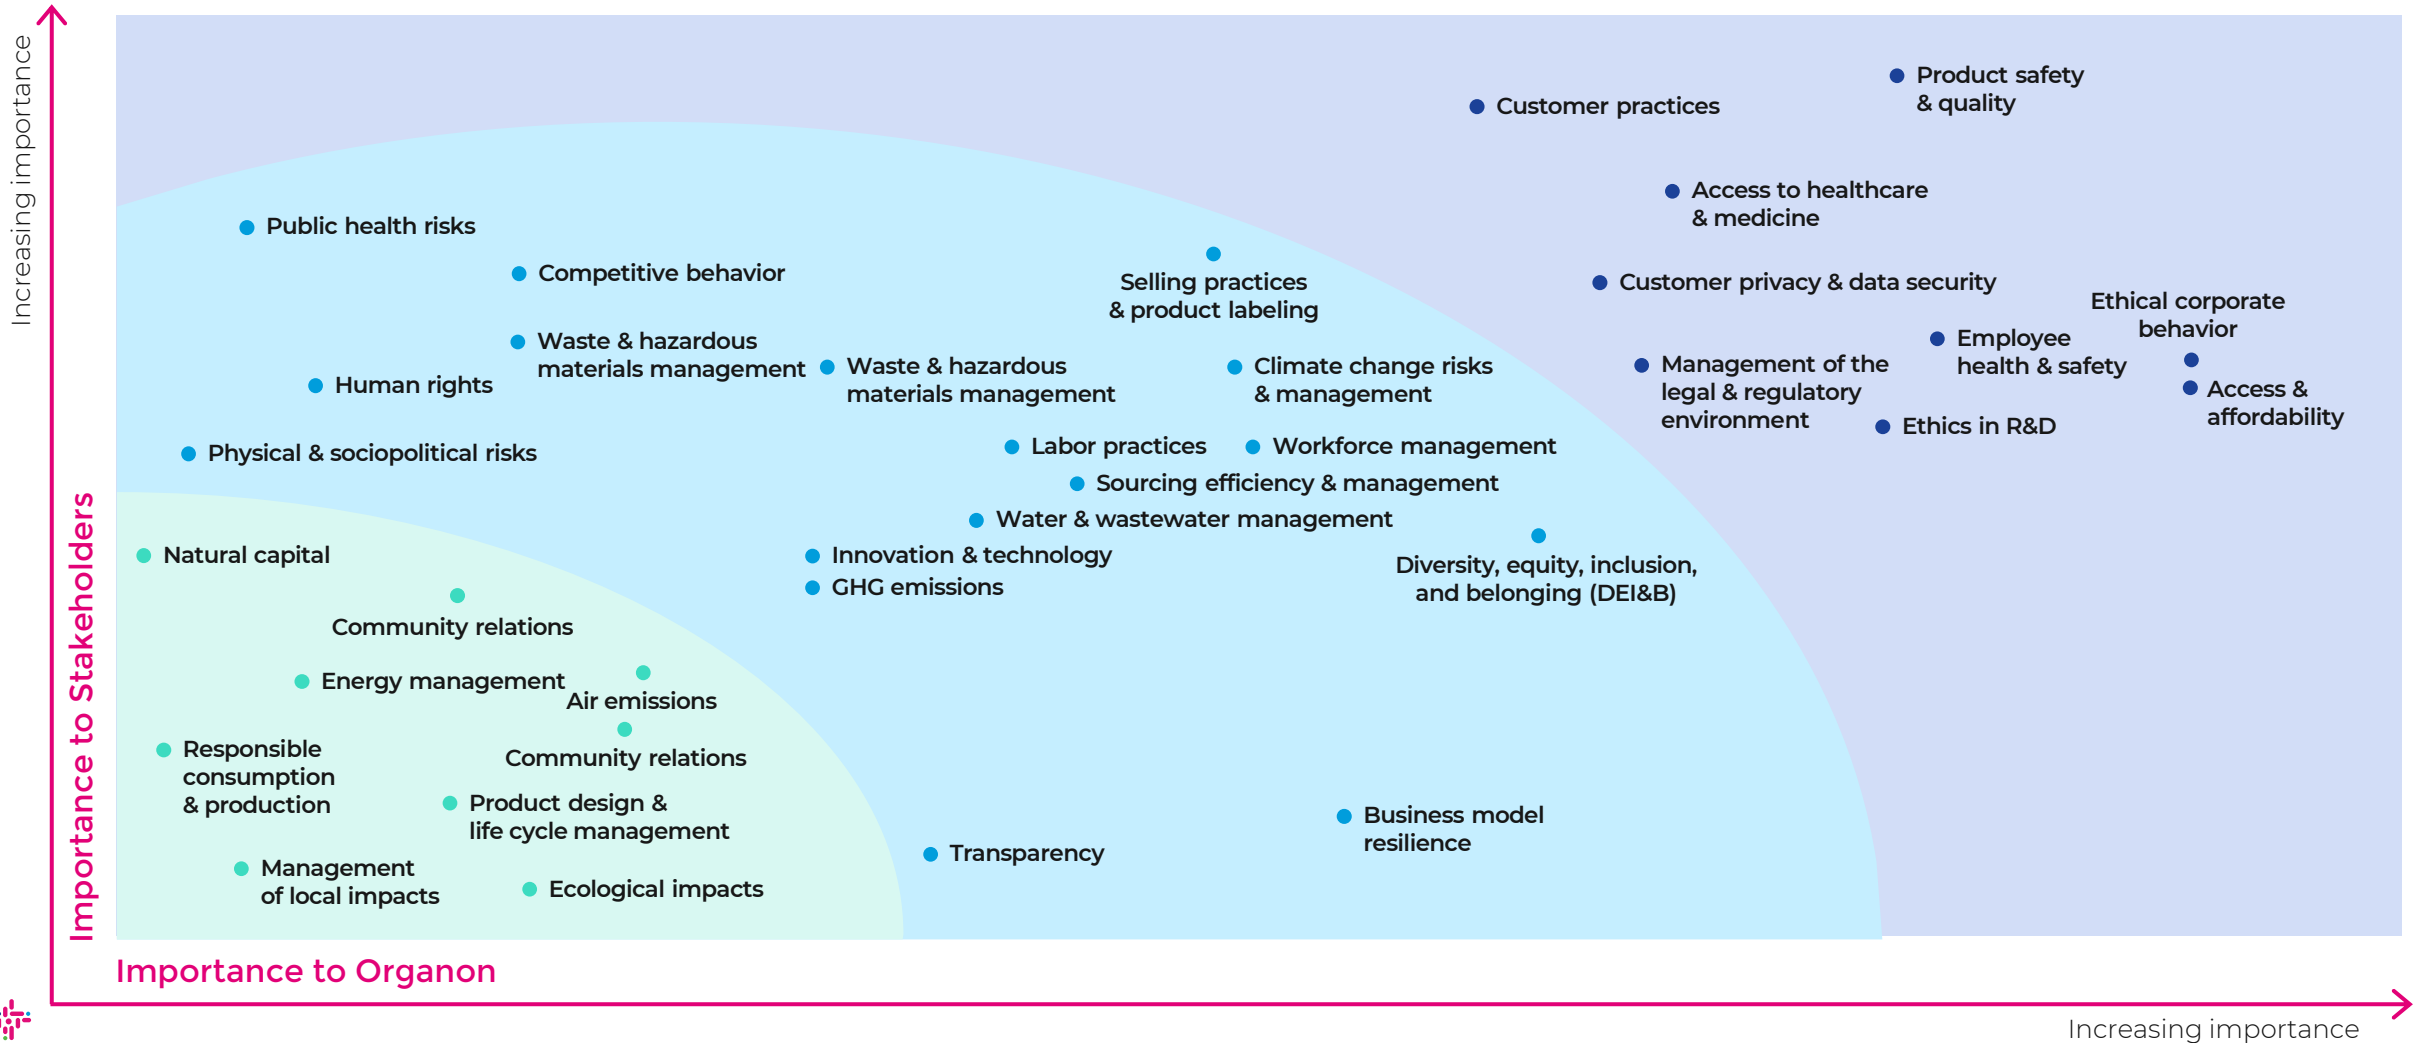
Increasing importance

Importance to Stakeholders

Product safety & quality

Customer practices

Access to healthcare & medicine

Public health risks

Competitive behavior

Selling practices & product labeling

Customer privacy & data security

Ethical corporate behavior

Waste & hazardous materials management

Human rights

Waste & hazardous materials management

Climate change risks & management

Management of the legal & regulatory environment

Employee health & safety

Access & affordability

Ethics in R&D

Physical & sociopolitical risks

Labor practices

Workforce management

Sourcing efficiency & management

Water & wastewater management

Natural capital

Innovation & technology

GHG emissions

Diversity, equity, inclusion, and belonging (DEI&B)

Community relations

Energy management

Air emissions

Community relations

Responsible consumption & production

Product design & life cycle management

Business model resilience

Transparency

Management of local impacts

Ecological impacts

Importance to Organon

Increasing importance